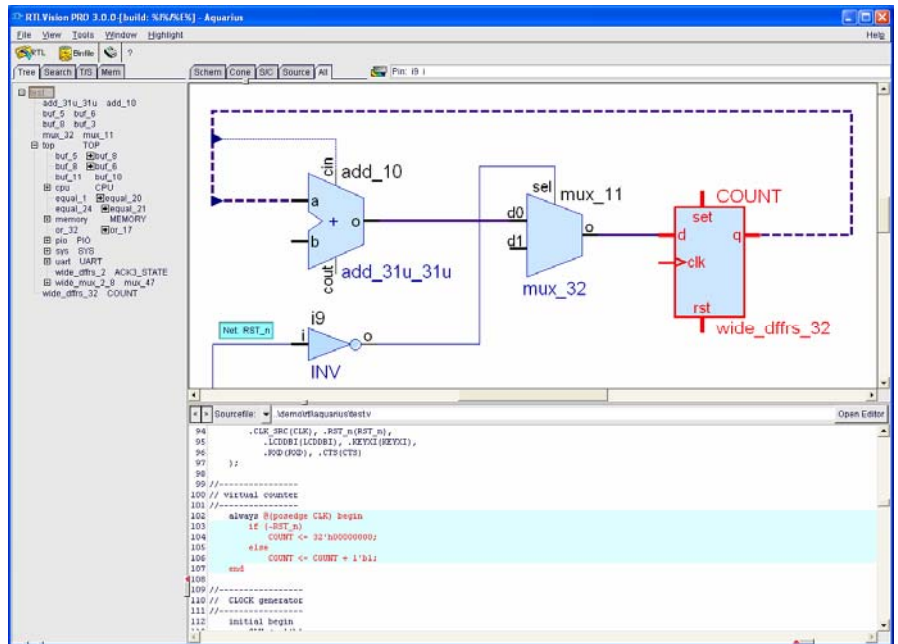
RTLVision PRO 3.0.0 [build: %I%/%E%] - Aquarius

File View Tools Window Highlight

Help

RTL Binfile ?

Tree Search T/S Mem

Schem Cone S/C Source All

Pin: i9 i

test
add_31u_31u add_10
buf_5 buf_6
buf_8 buf_3
mux_32 mux_11
top TOP
buf_5 buf_8
buf_8 buf_6
buf_11 buf_10
cpu CPU
equal_1 equal_20
equal_24 equal_21
memory MEMORY
or_32 or_17
pio PIO
sys SYS
uart UART
wide_dffrs_2 ACK3_STATE
wide_mux_2_8 mux_47
wide_dffrs_32 COUNT

cin
add_10
a
+
o
b
cout
add_31u_31u
sel
mux_11
d0
o
d1
mux_32
COUNT
set
d
q
clk
rst
wide_dffrs_32
Net: RST_n
i9
i
o
INV

Sourcefile: \demo\rtl\aquarius\test.v

Open Editor

94 .CLK_SRC(CLK), .RST_n(RST_n),
95 .LCDDBI(LCDDBI), .KEYXI(KEYXI),
96 .RXD(RXD), .CTS(CTS)
97 );
98
99 //-----------------
100 // virtual counter
101 //-----------------
102 always @(posedge CLK) begin
103 if (~RST_n)
104 COUNT <= 32'h00000000;
105 else
106 COUNT <= COUNT + 1'b1;
107 end
108
109 //-----------------
110 // CLOCK generator
111 //-----------------
112 initial begin